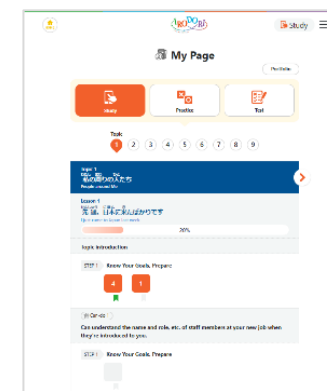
IRODORI

Study

My Page

Portfolio

Study

Practice

Test

Task

1 2 3 4 5 6 7 8 9

Topic 1

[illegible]

People around Me

Lesson 1

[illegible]

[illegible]

26%

Topic Introduction

STEP 1 Know Your Goals, Prepare

4

1

Can-do

Can understand the name and role, etc. of staff members at your new job when they're introduced to you.

STEP 1 Know Your Goals, Prepare